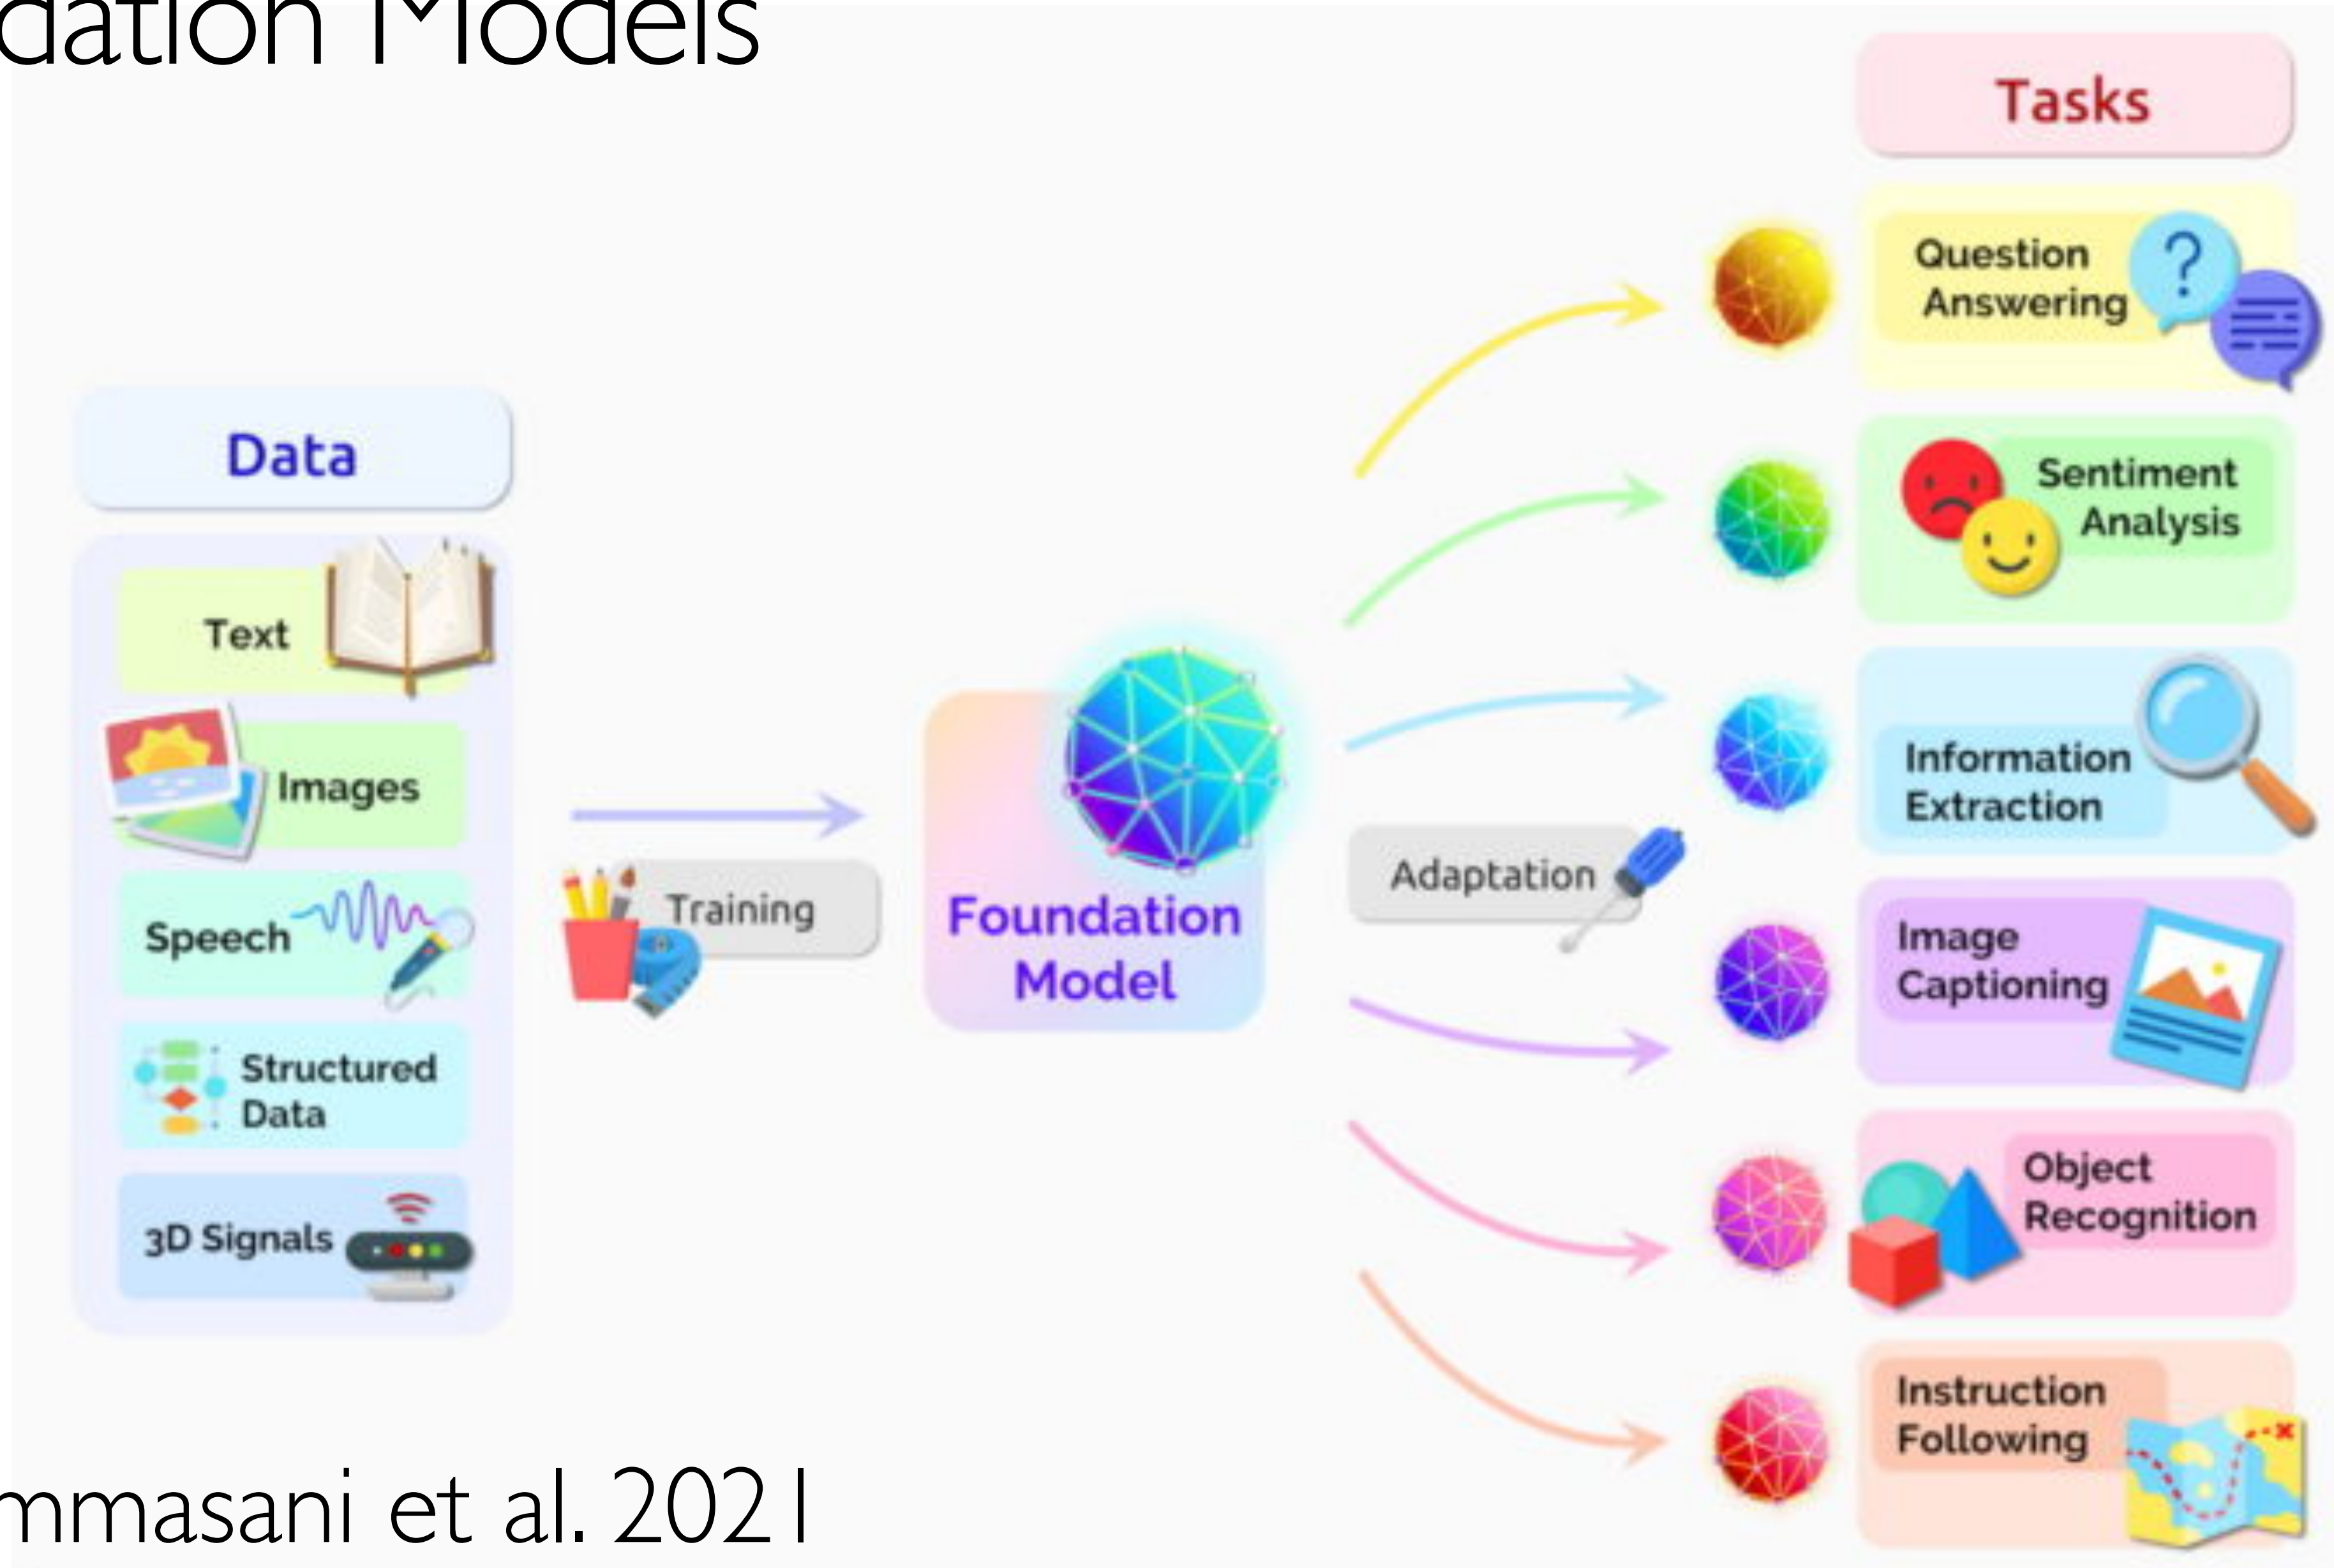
dation Models

Data

Text

Images

Speech

Structured Data

3D Signals

Training

Foundation Model

Adaptation

Tasks

Question Answering

Sentiment Analysis

Information Extraction

Image Captioning

Object Recognition

Instruction Following

mmasani et al. 2021